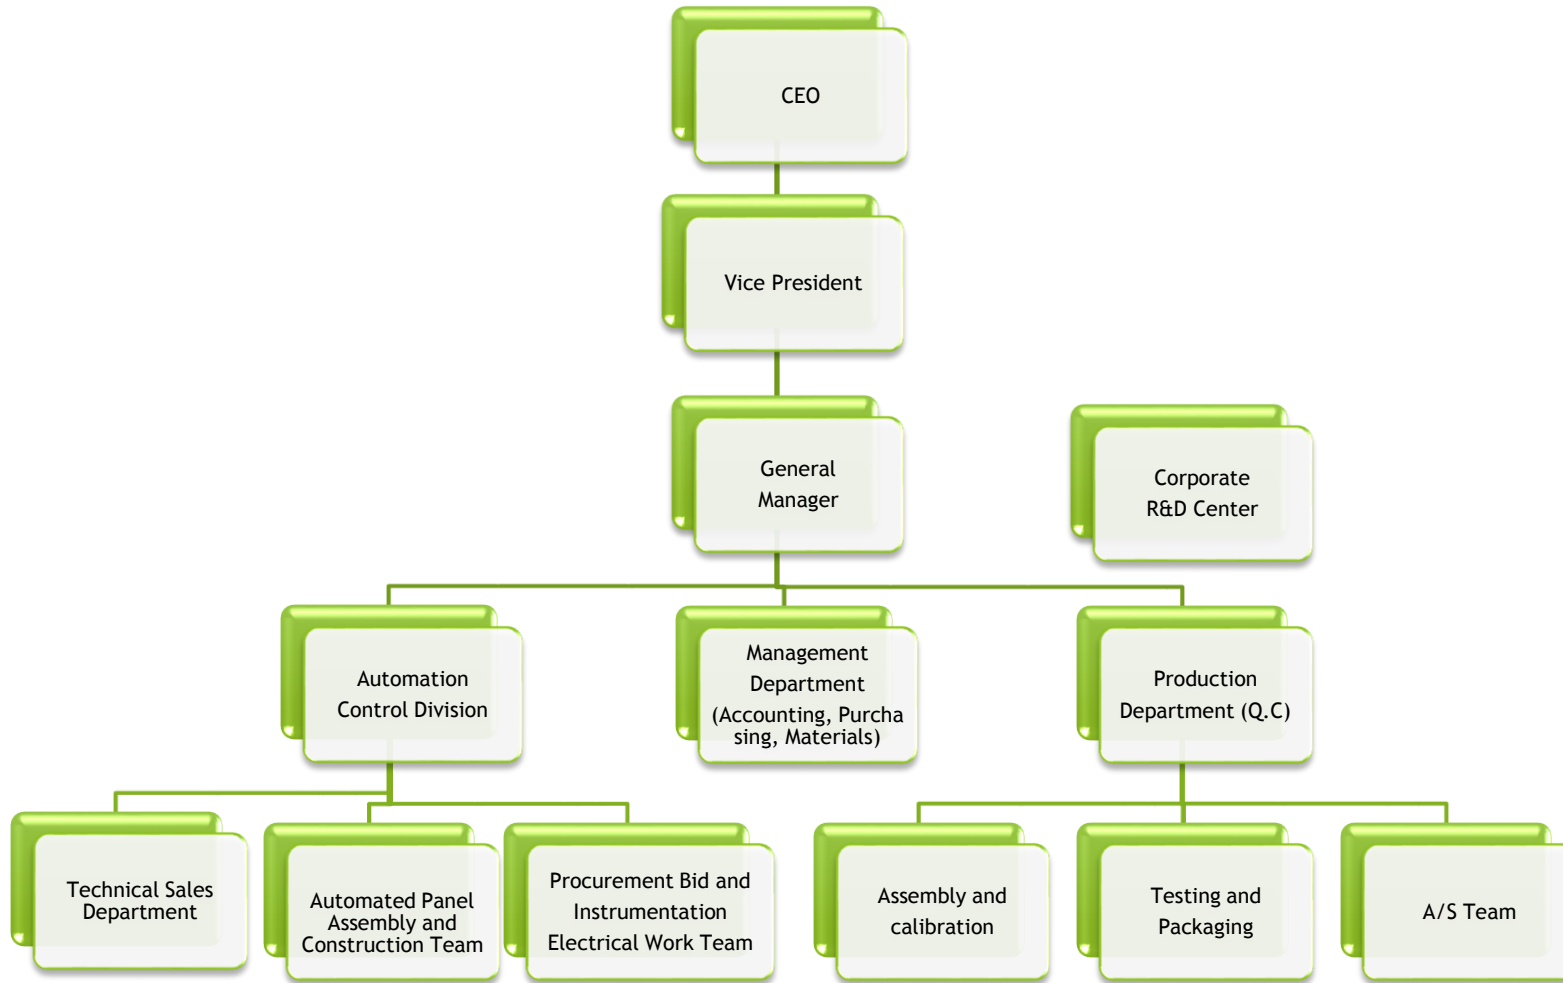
CEO

Vice President

General Manager

Corporate R&D Center

Automation Control Division

Management Department (Accounting, Purcha sing, Materials)

Production Department (Q.C)

Technical Sales Department

Automated Panel Assembly and Construction Team

Procurement Bid and Instrumentation Electrical Work Team

Assembly and calibration

Testing and Packaging

A/S Team